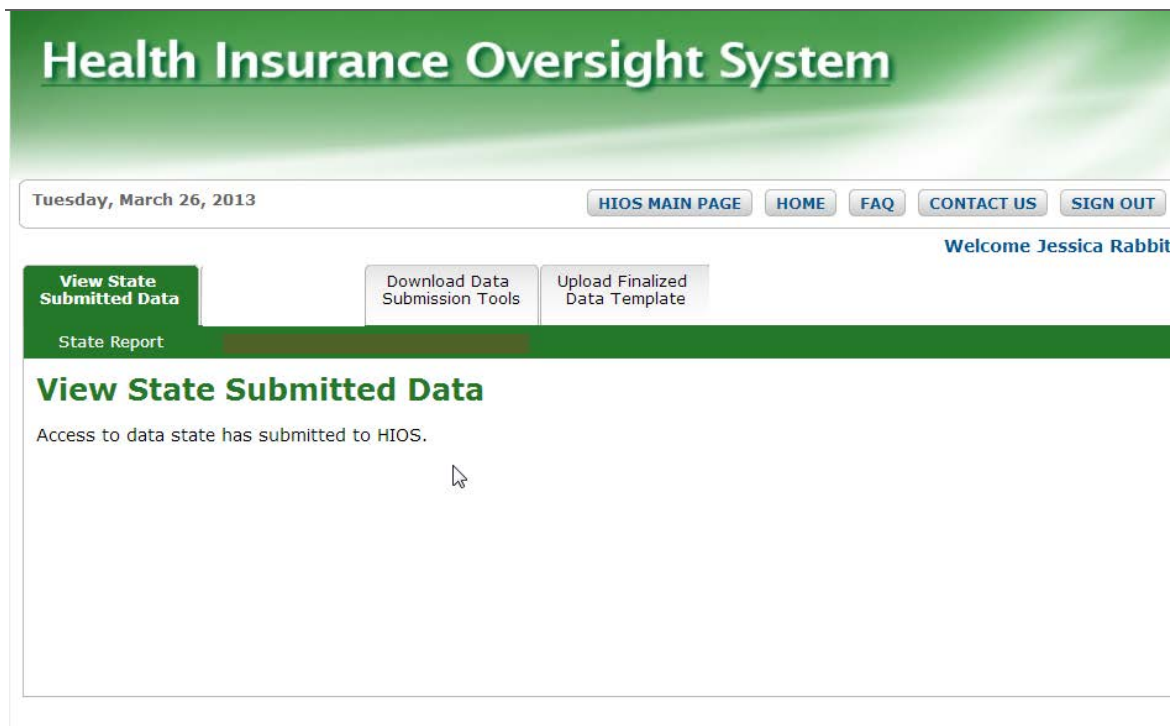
Health Insurance Oversight System

Tuesday, March 26, 2013

HIOS MAIN PAGE | HOME | FAQ | CONTACT US | SIGN OUT

Welcome Jessica Rabbit

View State Submitted Data

Download Data Submission Tools

Upload Finalized Data Template

State Report

View State Submitted Data

Access to data state has submitted to HIOS.